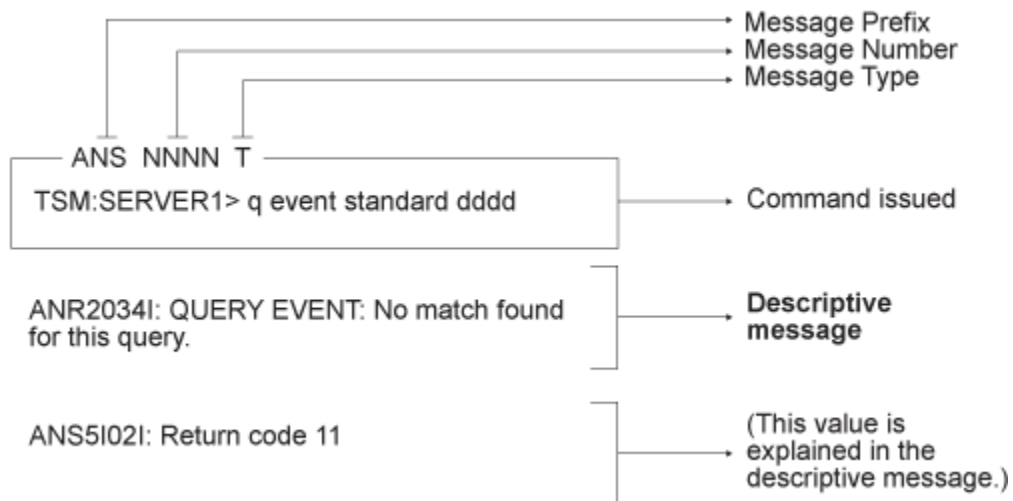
Message Prefix
Message Number
Message Type

ANS NNNN T

TSM:SERVER1> q event standard dddd

Command issued

ANR2034I: QUERY EVENT: No match found for this query.

**Descriptive message**

ANS5I02I: Return code 11

(This value is explained in the descriptive message.)